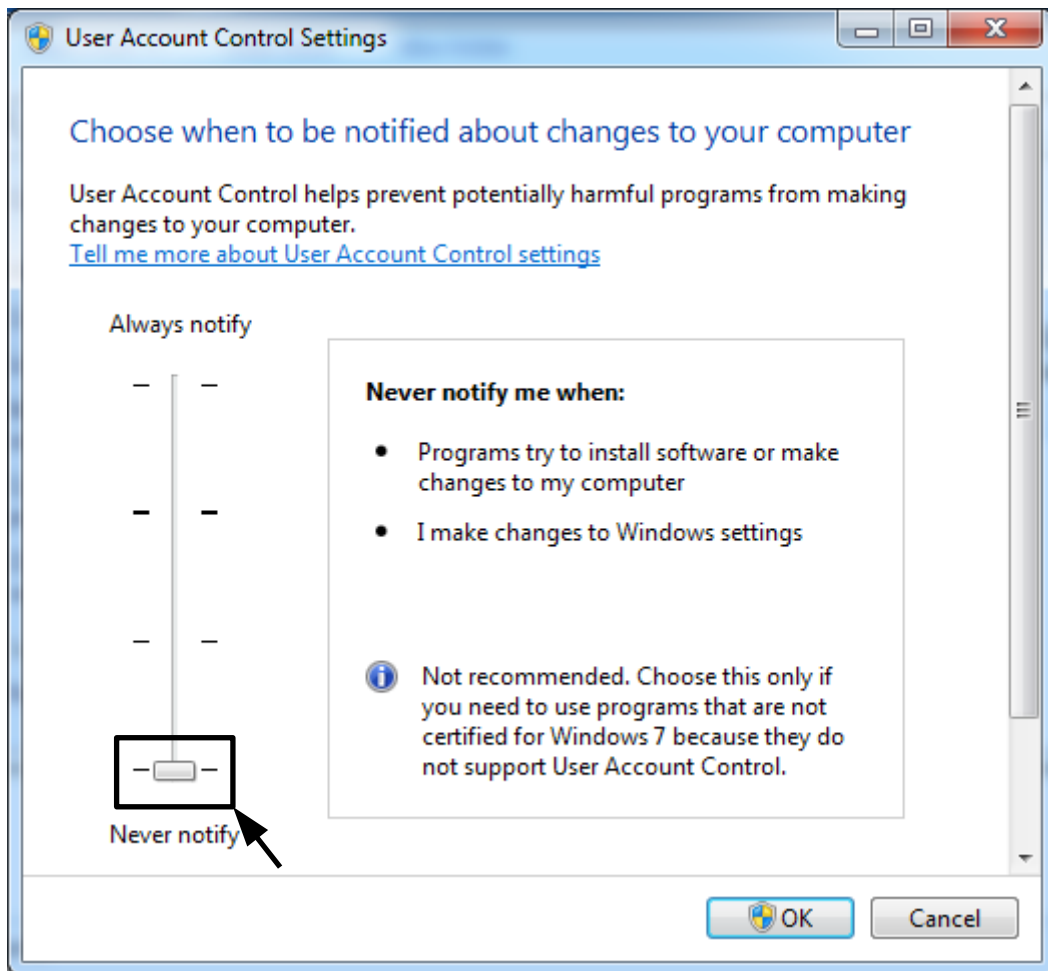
User Account Control Settings

Choose when to be notified about changes to your computer

User Account Control helps prevent potentially harmful programs from making changes to your computer.
Tell me more about User Account Control settings

Always notify

Never notify me when:

- Programs try to install software or make changes to my computer
- I make changes to Windows settings

Not recommended. Choose this only if you need to use programs that are not certified for Windows 7 because they do not support User Account Control.

Never notify

OK

Cancel